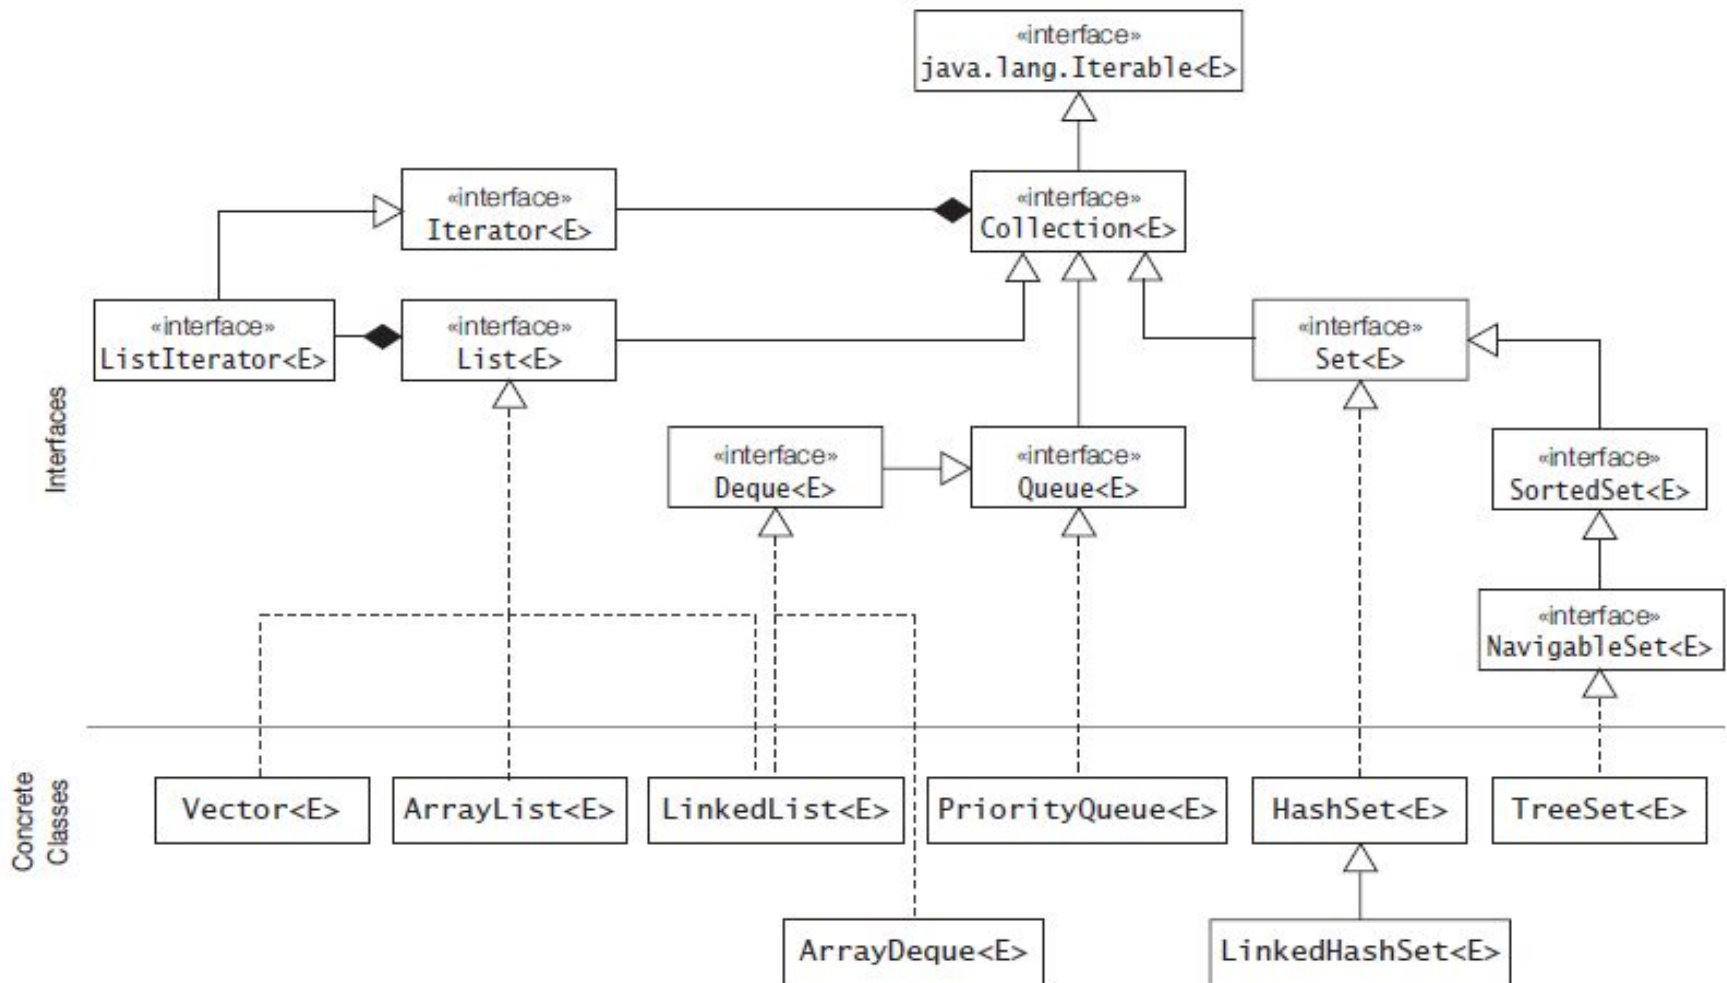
«interface»
java.lang.Iterable<E>

«interface»
Iterator<E>

«interface»
Collection<E>

«interface»
ListIterator<E>

«interface»
List<E>

«interface»
Set<E>

Interfaces

«interface»
Deque<E>

«interface»
Queue<E>

«interface»
SortedSet<E>

«interface»
NavigableSet<E>

Concrete Classes

Vector<E>

ArrayList<E>

LinkedList<E>

PriorityQueue<E>

HashSet<E>

TreeSet<E>

ArrayDeque<E>

LinkedHashSet<E>